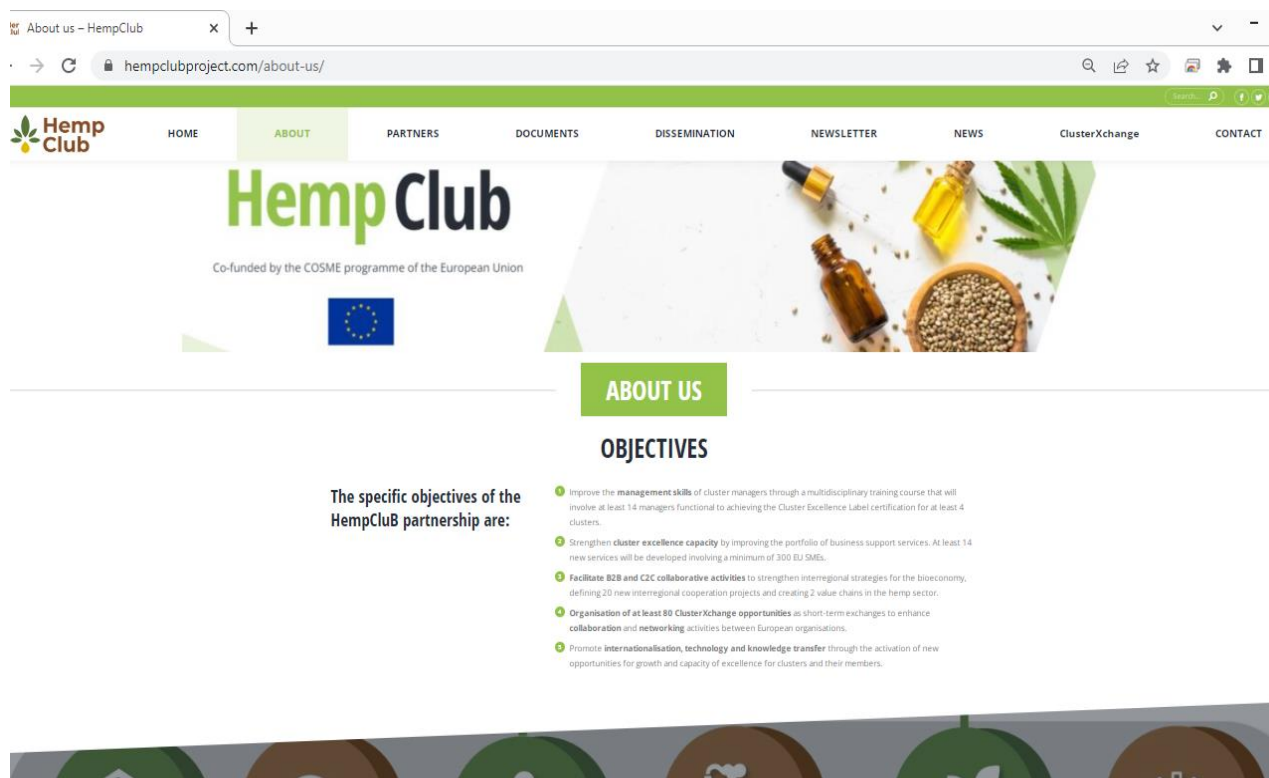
About us – HempClub

hempclubproject.com/about-us/

Search...

Hemp Club

HOME ABOUT PARTNERS DOCUMENTS DISSEMINATION NEWSLETTER NEWS ClusterXchange CONTACT

Hemp Club

Co-funded by the COSME programme of the European Union

ABOUT US

OBJECTIVES

The specific objectives of the HempCluB partnership are:

1 Improve the management skills of cluster managers through a multidisciplinary training course that will involve at least 14 managers functional to achieving the Cluster Excellence Label certification for at least 4 clusters.

2 Strengthen cluster excellence capacity by improving the portfolio of business support services. At least 14 new services will be developed involving a minimum of 300 EU SMEs.

3 Facilitate B2B and C2C collaborative activities to strengthen interregional strategies for the bioeconomy, defining 20 new interregional cooperation projects and creating 2 value chains in the hemp sector.

4 Organisation of at least 80 ClusterXchange opportunities as short-term exchanges to enhance collaboration and networking activities between European organisations.

5 Promote internationalisation, technology and knowledge transfer through the activation of new opportunities for growth and capacity of excellence for clusters and their members.